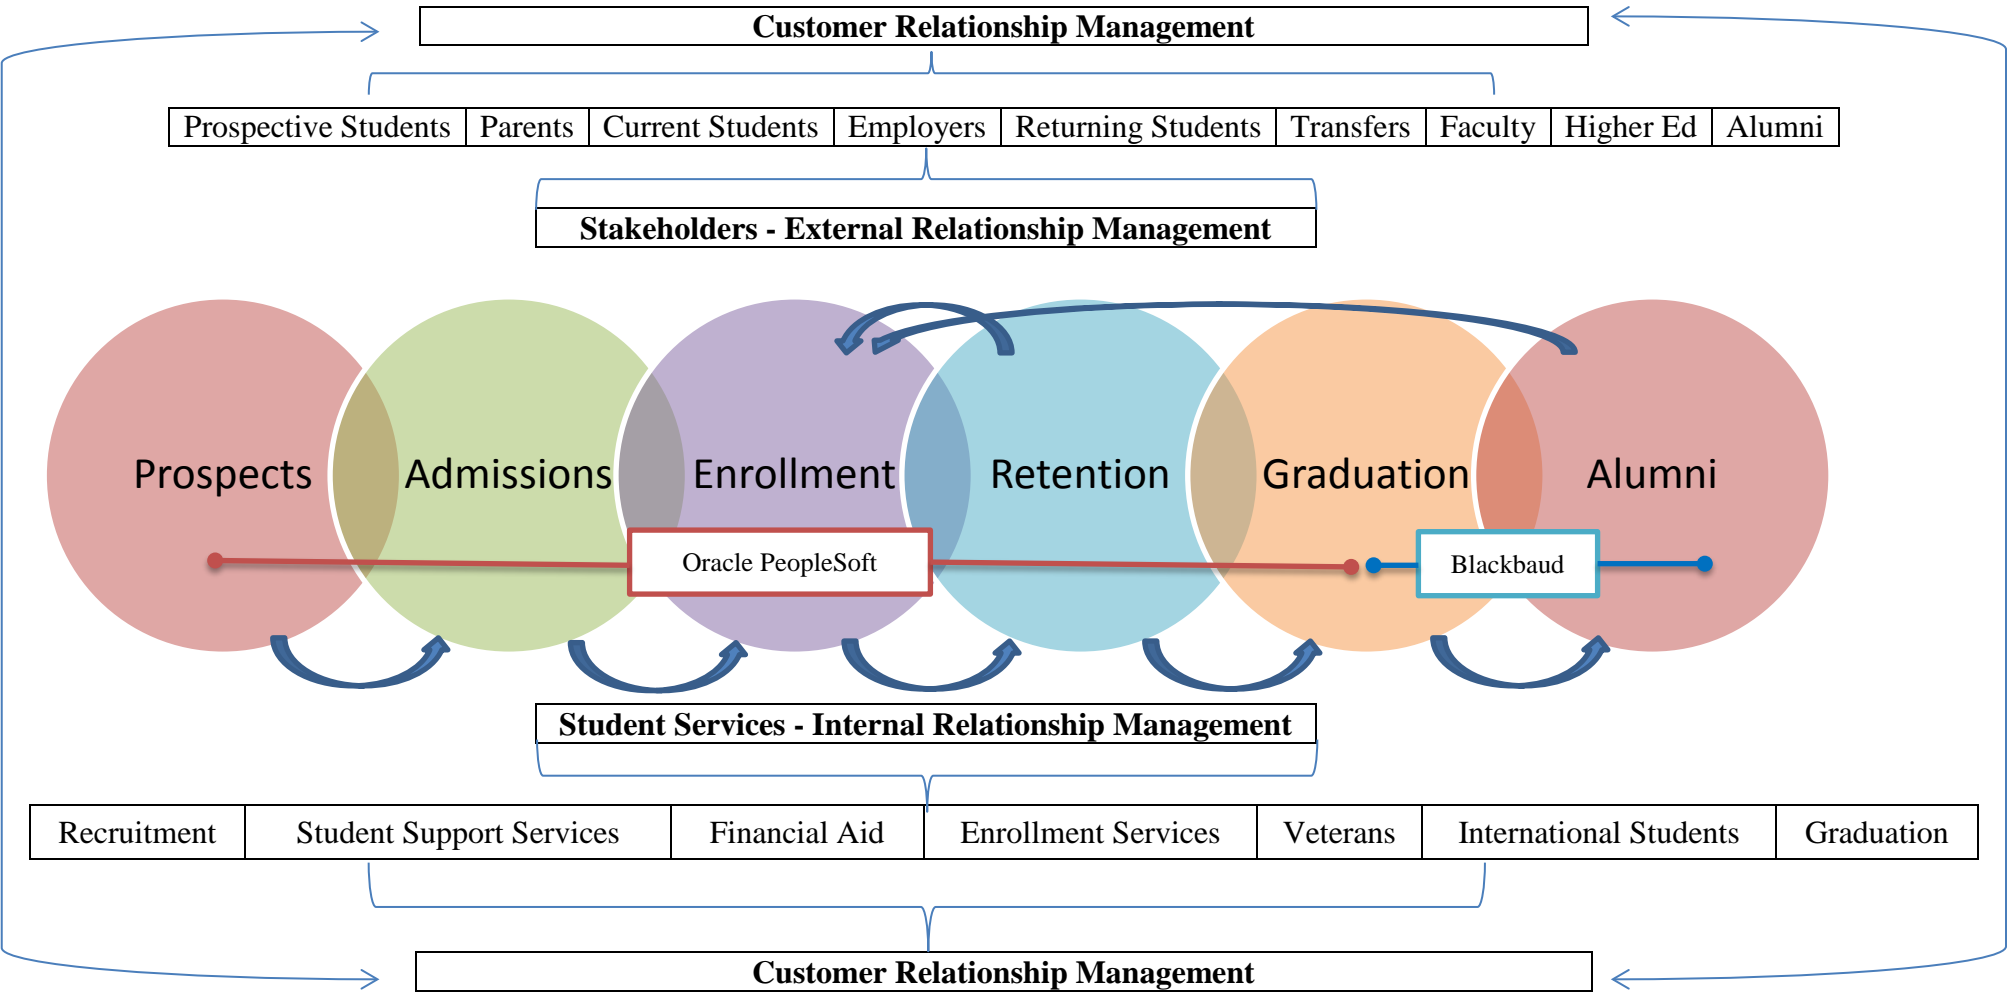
Customer Relationship Management

| Prospective Students | Parents | Current Students | Employers | Returning Students | Transfers | Faculty | Higher Ed | Alumni |
|---|---|---|---|---|---|---|---|---|

Stakeholders - External Relationship Management

Prospects

Admissions

Enrollment

Retention

Graduation

Alumni

Oracle PeopleSoft

Blackbaud

Student Services - Internal Relationship Management

| Recruitment | Student Support Services | Financial Aid | Enrollment Services | Veterans | International Students | Graduation |
|---|---|---|---|---|---|---|

Customer Relationship Management